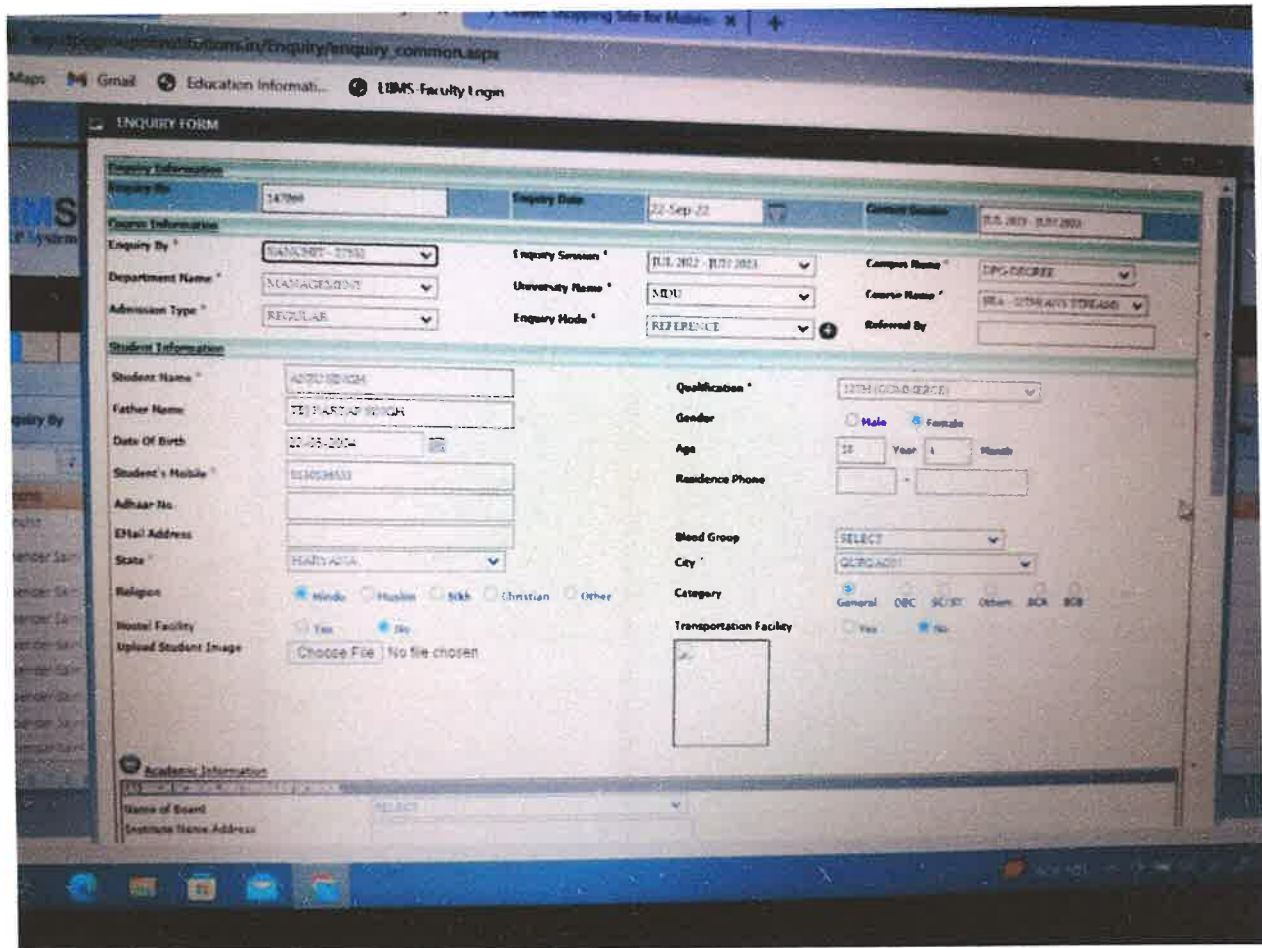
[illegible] Shopping Site for Mobile ✕ +

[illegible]solutions.in/Enquiry/enquiry_common.aspx

Maps Gmail Education Informati... UIMS-Faculty Login

ENQUIRY FORM

Enquiry Information

Enquiry No 147099 Enquiry Date 22-Sep-22 Current Session JUL 2022 - JUN 2023

Course Information

Enquiry By * SANCHIT - 27932 Enquiry Session * JUL 2022 - JUN 2023 Campus Name * DPG DEGREE

Department Name * MANAGEMENT University Name * MDU Course Name * BBA - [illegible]

Admission Type * REGULAR Enquiry Mode * REFERENCE Referred By

Student Information

Student Name * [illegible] SINGH Qualification * 12TH (COMMERCE)

Father Name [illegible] SINGH Gender Male Female

Date Of Birth 20-05-2004 Age 18 Year 4 Month

Student's Mobile * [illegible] Residence Phone -

Adhaar No

EMail Address Blood Group SELECT

State * HARYANA City * GURGAON

Religion Hindu Muslim Sikh Christian Other Category General OBC SC/ST Others BCA BCB

Hostel Facility Yes No Transportation Facility Yes No

Upload Student Image Choose File No file chosen

Academic Information

Name of Board SELECT

Institute Name Address

MS

Enquiry By